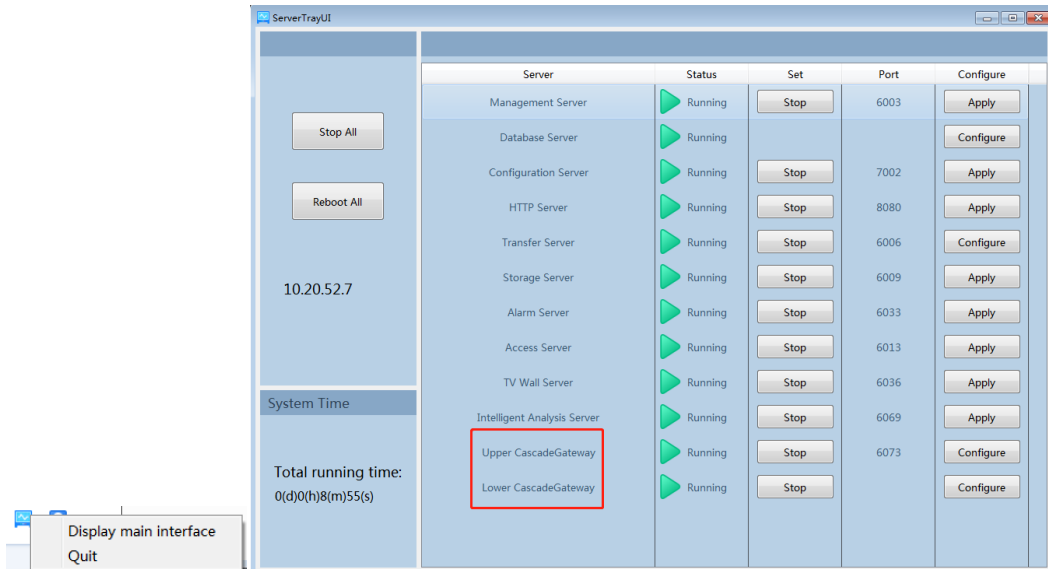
Display main interface
Quit

ServerTrayUI

Stop All

Reboot All

10.20.52.7

System Time

Total running time:
0(d)0(h)8(m)55(s)

| Server | Status | Set | Port | Configure |
|---|---|---|---|---|
| Management Server | Running | Stop | 6003 | Apply |
| Database Server | Running | | | Configure |
| Configuration Server | Running | Stop | 7002 | Apply |
| HTTP Server | Running | Stop | 8080 | Apply |
| Transfer Server | Running | Stop | 6006 | Configure |
| Storage Server | Running | Stop | 6009 | Apply |
| Alarm Server | Running | Stop | 6033 | Apply |
| Access Server | Running | Stop | 6013 | Apply |
| TV Wall Server | Running | Stop | 6036 | Apply |
| Intelligent Analysis Server | Running | Stop | 6069 | Apply |
| Upper CascadeGateway | Running | Stop | 6073 | Configure |
| Lower CascadeGateway | Running | Stop | | Configure |